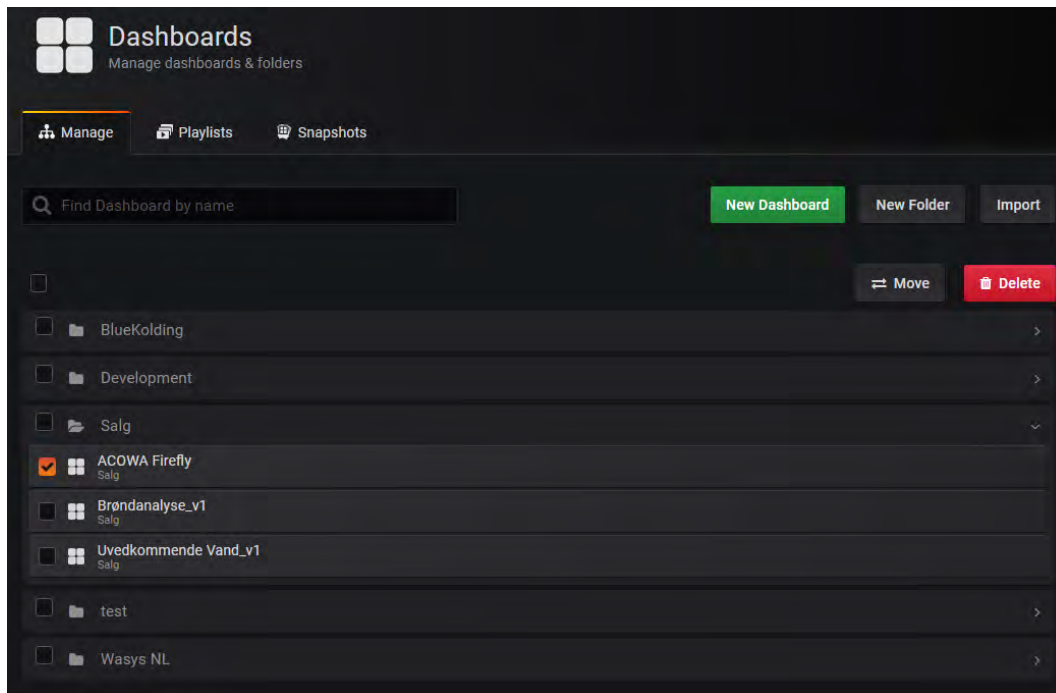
Dashboards
Manage dashboards & folders

Manage
Playlists
Snapshots

Find Dashboard by name

New Dashboard
New Folder
Import

Move
Delete

BlueKolding
Development
Salg
ACOWA Firefly
Salg
Brøndanalyse_v1
Salg
Uvedkommende Vand_v1
Salg
test
Wasys NL